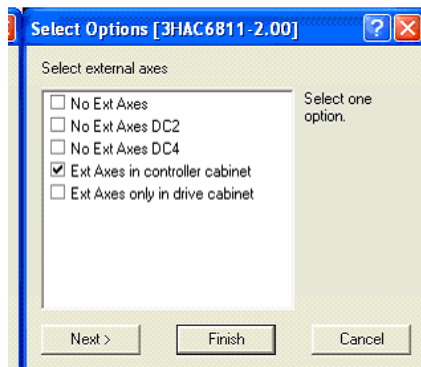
Select Options [3HAC6811-2.00]

Select external axes

☐ No Ext Axes
☐ No Ext Axes DC2
☐ No Ext Axes DC4
☑ Ext Axes in controller cabinet
☐ Ext Axes only in drive cabinet

Select one option.

Next >
Finish
Cancel